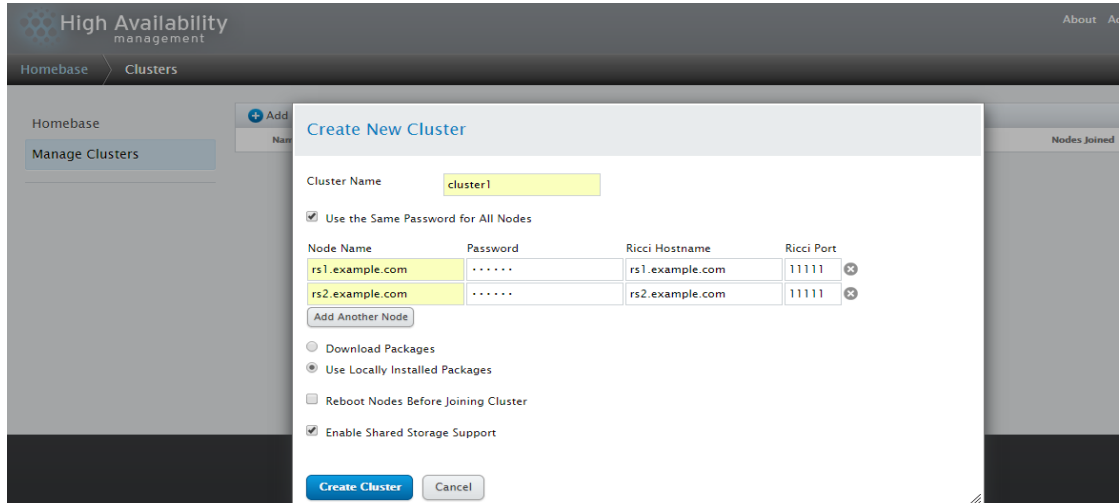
High Availability
management

About Ac

Homebase Clusters

Homebase
Manage Clusters

Add
Nam

Nodes Joined

Create New Cluster

Cluster Name cluster1

Use the Same Password for All Nodes

| Node Name | Password | Ricci Hostname | Ricci Port |
|---|---|---|---|
| rs1.example.com | •••••• | rs1.example.com | 11111 |
| rs2.example.com | •••••• | rs2.example.com | 11111 |

Add Another Node

Download Packages
Use Locally Installed Packages

Reboot Nodes Before Joining Cluster

Enable Shared Storage Support

Create Cluster Cancel